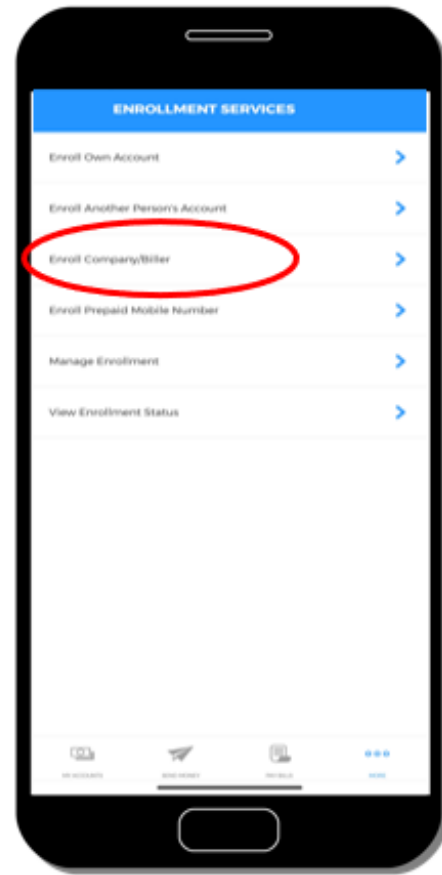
ENROLLMENT SERVICES

Enroll Own Account

Enroll Another Person's Account

Enroll Company/Biller

Enroll Prepaid Mobile Number

Manage Enrollment

View Enrollment Status

MY ACCOUNTS
SEND MONEY
PAY BILLS
MORE